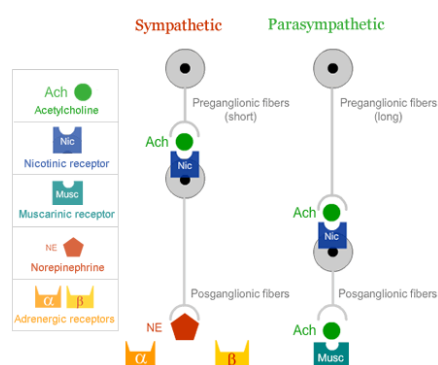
Sympathetic

Parasympathetic

Ach
Acetylcholine

Nic
Nicotinic receptor

Musc
Muscarinic receptor

NE
Norepinephrine

$\alpha$ $\beta$
Adrenergic receptors

Preganglionic fibers (short)

Ach

Nic

Posganglionic fibers

NE

$\alpha$

$\beta$

Preganglionic fibers (long)

Ach

Nic

Posganglionic fibers

Ach

Musc